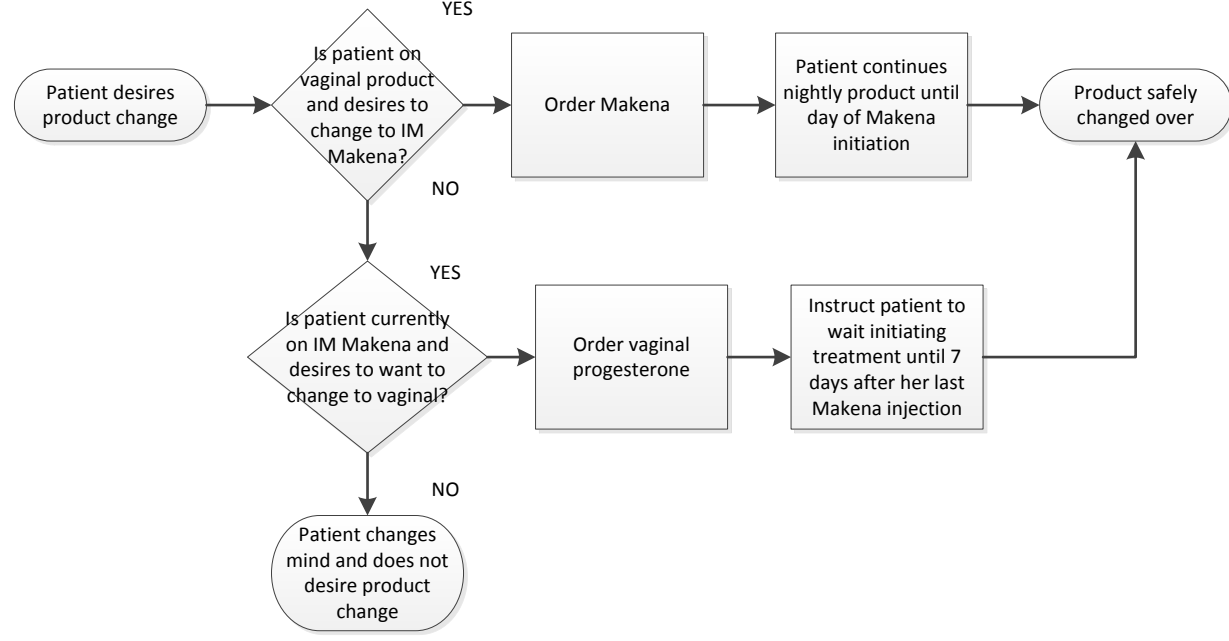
Patient desires product change

YES

Is patient on vaginal product and desires to change to IM Makena?

Order Makena

Patient continues nightly product until day of Makena initiation

Product safely changed over

NO

YES

Is patient currently on IM Makena and desires to want to change to vaginal?

Order vaginal progesterone

Instruct patient to wait initiating treatment until 7 days after her last Makena injection

NO

Patient changes mind and does not desire product change